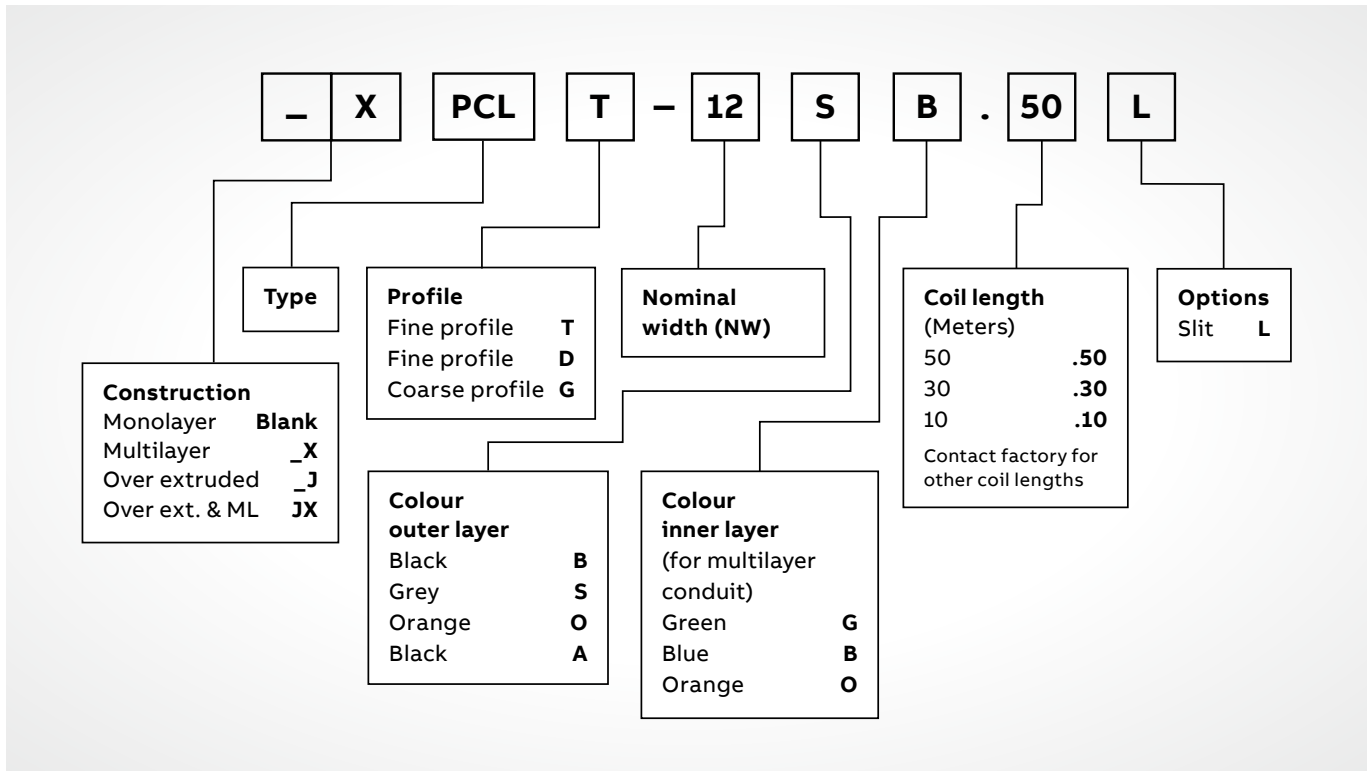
_ X PCL T – 12 S B . 50 L

Type

Profile
Fine profile **T**
Fine profile **D**
Coarse profile **G**

Nominal width (NW)

Coil length
(Meters)
50 **.50**
30 **.30**
10 **.10**
Contact factory for other coil lengths

Options
Slit **L**

Construction
Monolayer **Blank**
Multilayer **_X**
Over extruded **_J**
Over ext. & ML **JX**

Colour outer layer
Black **B**
Grey **S**
Orange **O**
Black **A**

Colour inner layer
(for multilayer conduit)
Green **G**
Blue **B**
Orange **O**